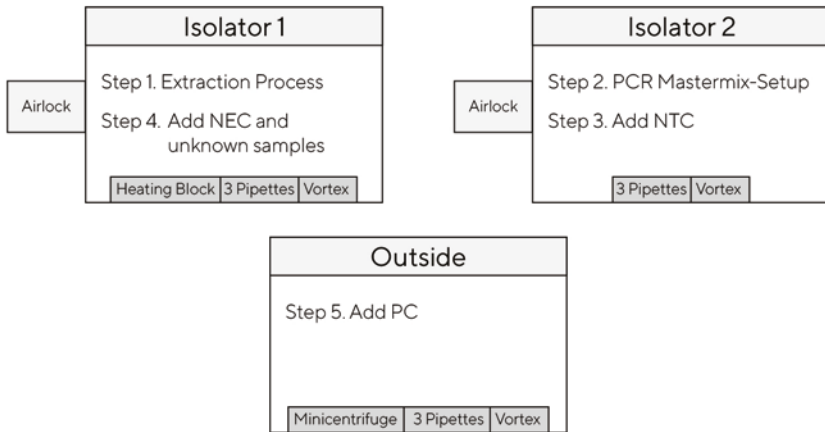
Isolator 1

Airlock

Step 1. Extraction Process

Step 4. Add NEC and unknown samples

Heating Block | 3 Pipettes | Vortex

Isolator 2

Airlock

Step 2. PCR Mastermix-Setup

Step 3. Add NTC

3 Pipettes | Vortex

Outside

Step 5. Add PC

Minicentrifuge | 3 Pipettes | Vortex